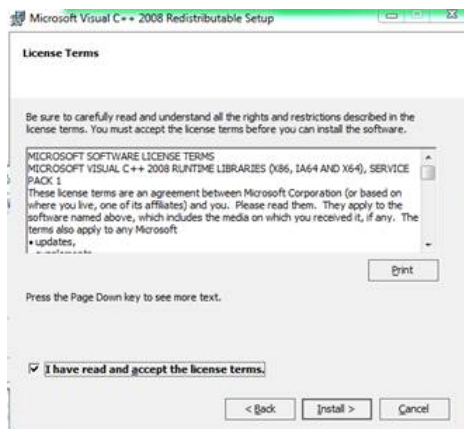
Microsoft Visual C++ 2008 Redistributable Setup

License Terms

Be sure to carefully read and understand all the rights and restrictions described in the license terms. You must accept the license terms before you can install the software.

MICROSOFT SOFTWARE LICENSE TERMS
MICROSOFT VISUAL C++ 2008 RUNTIME LIBRARIES (X86, IA64 AND X64), SERVICE PACK 1
These license terms are an agreement between Microsoft Corporation (or based on where you live, one of its affiliates) and you. Please read them. They apply to the software named above, which includes the media on which you received it, if any. The terms also apply to any Microsoft
• updates,
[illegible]

Print

Press the Page Down key to see more text.

I have read and accept the license terms.

< Back

Install >

Cancel